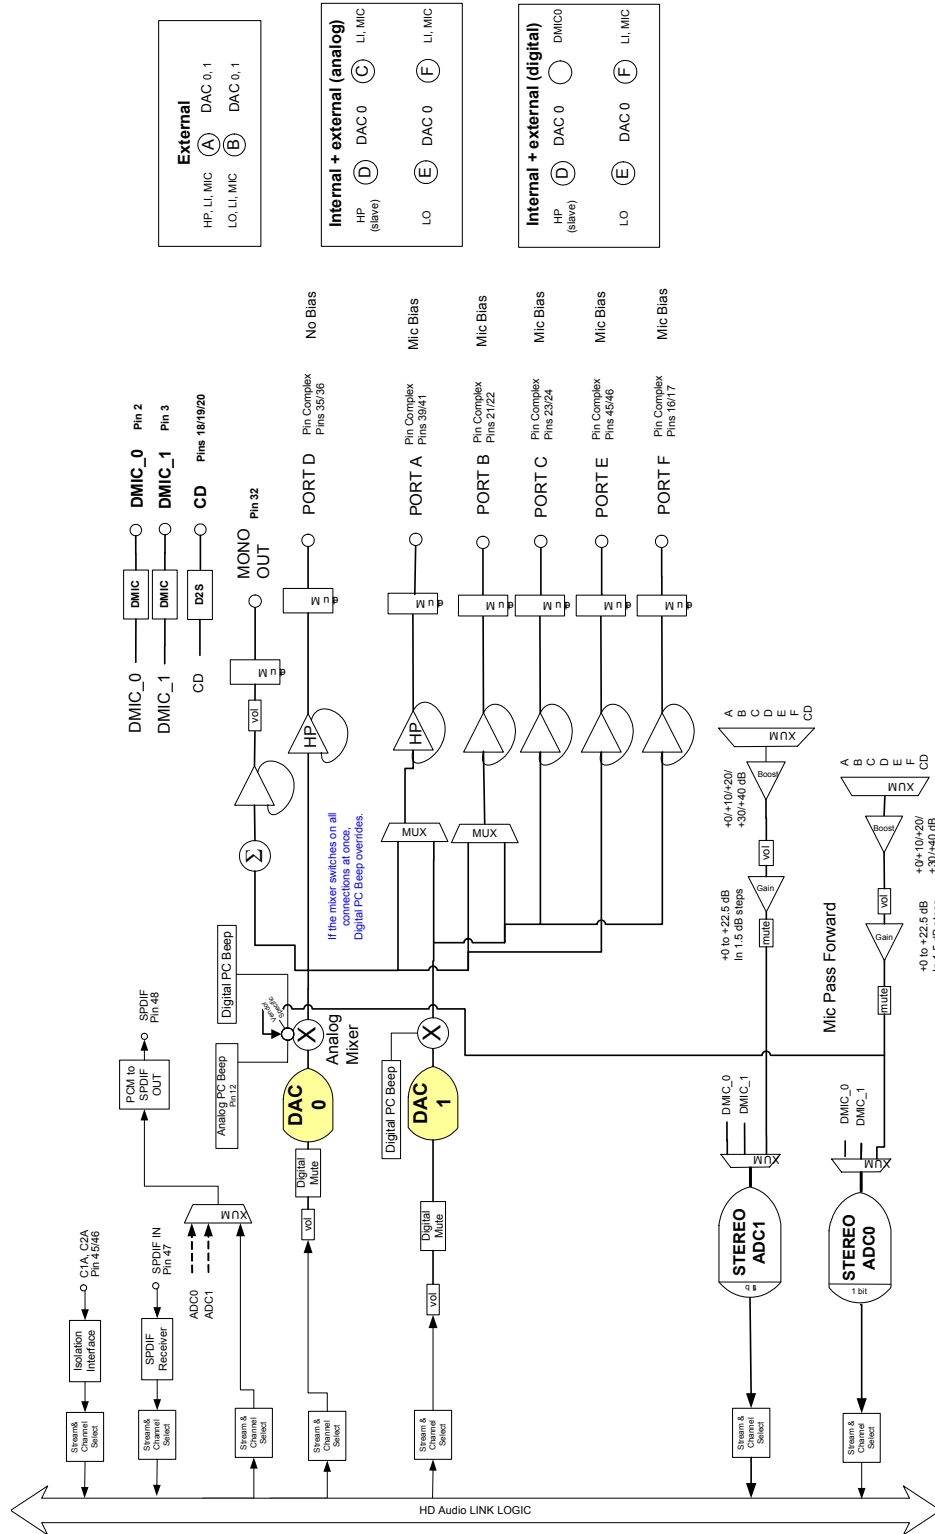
External
HP, LI, MIC (A) DAC 0, 1
LO, LI, MIC (B) DAC 0, 1

Internal + external (analog)
HP (slave) (D) DAC 0 (C) LI, MIC
LO (E) DAC 0 (F) LI, MIC

Internal + external (digital)
HP (slave) (D) DAC 0 DMIC0
LO (E) DAC 0 (F) LI, MIC

DMIC_0 DMIC DMIC_0 Pin 2
DMIC_1 DMIC DMIC_1 Pin 3
CD D2S CD Pins 18/19/20

MONO OUT Pin 32
No Bias PORT D Pin Complex Pins 35/36
Mic Bias PORT A Pin Complex Pins 39/41
Mic Bias PORT B Pin Complex Pins 21/22
Mic Bias PORT C Pin Complex Pins 23/24
Mic Bias PORT E Pin Complex Pins 45/46
Mic Bias PORT F Pin Complex Pins 16/17

Mute
vol
HP
HP
MUX
MUX
Σ
If the mixer switches on all connections at once, Digital PC Beep overrides.

Digital PC Beep
Analog PC Beep Pin 12
Volume
Analog Mixer
DAC 0
DAC 1
Digital PC Beep
Digital Mute
Digital Mute
vol
vol

PCM to SPDIF OUT
SPDIF Pin 48
Isolation Interface
C1A, C2A Pin 45/46
SPDIF Receiver
SPDIF IN Pin 47
ADC0
ADC1
MUX

A B C D E F CD
MUX
Boost
+0/+10/+20/ +30/+40 dB
vol
Gain
+0 to +22.5 dB In 1.5 dB steps
mute
Mic Pass Forward
A B C D E F CD
MUX
Boost
+0/+10/+20/ +30/+40 dB
vol
Gain
+0 to +22.5 dB
mute

DMIC_0
DMIC_1
MUX
STEREO ADC1
DMIC_0
DMIC_1
MUX
STEREO ADC0
1 bit

Stream& Channel Select
Stream& Channel Select
Stream & Channel Select
Stream & Channel Select
Stream & Channel Select
Stream & Channel Select
Stream & Channel Select

HD Audio LINK LOGIC